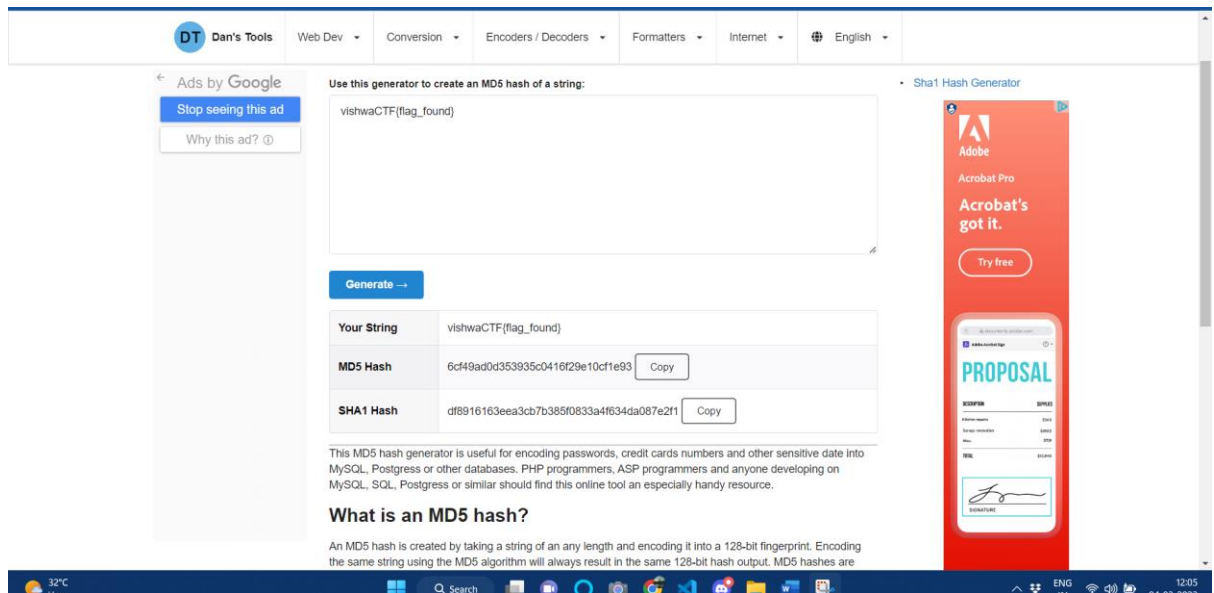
DT Dan's Tools Web Dev Conversion Encoders / Decoders Formatters Internet English

Ads by Google
Stop seeing this ad
Why this ad?

Use this generator to create an MD5 hash of a string:

vishwaCTF{flag_found}

Generate →

| Your String | vishwaCTF{flag_found} |
|---|---|
| MD5 Hash | 6cf49ad0d353935c0416f29e10cf1e93 Copy |
| SHA1 Hash | df8916163eea3cb7b385f0833a4f634da087e2f1 Copy |

This MD5 hash generator is useful for encoding passwords, credit cards numbers and other sensitive date into MySQL, Postgress or other databases. PHP programmers, ASP programmers and anyone developing on MySQL, SQL, Postgress or similar should find this online tool an especially handy resource.

What is an MD5 hash?

An MD5 hash is created by taking a string of an any length and encoding it into a 128-bit fingerprint. Encoding the same string using the MD5 algorithm will always result in the same 128-bit hash output. MD5 hashes are

• Sha1 Hash Generator

Adobe
Acrobat Pro
Acrobat's got it.
Try free
PROPOSAL
SIGNATURE

32°C
Search
ENG
12:05